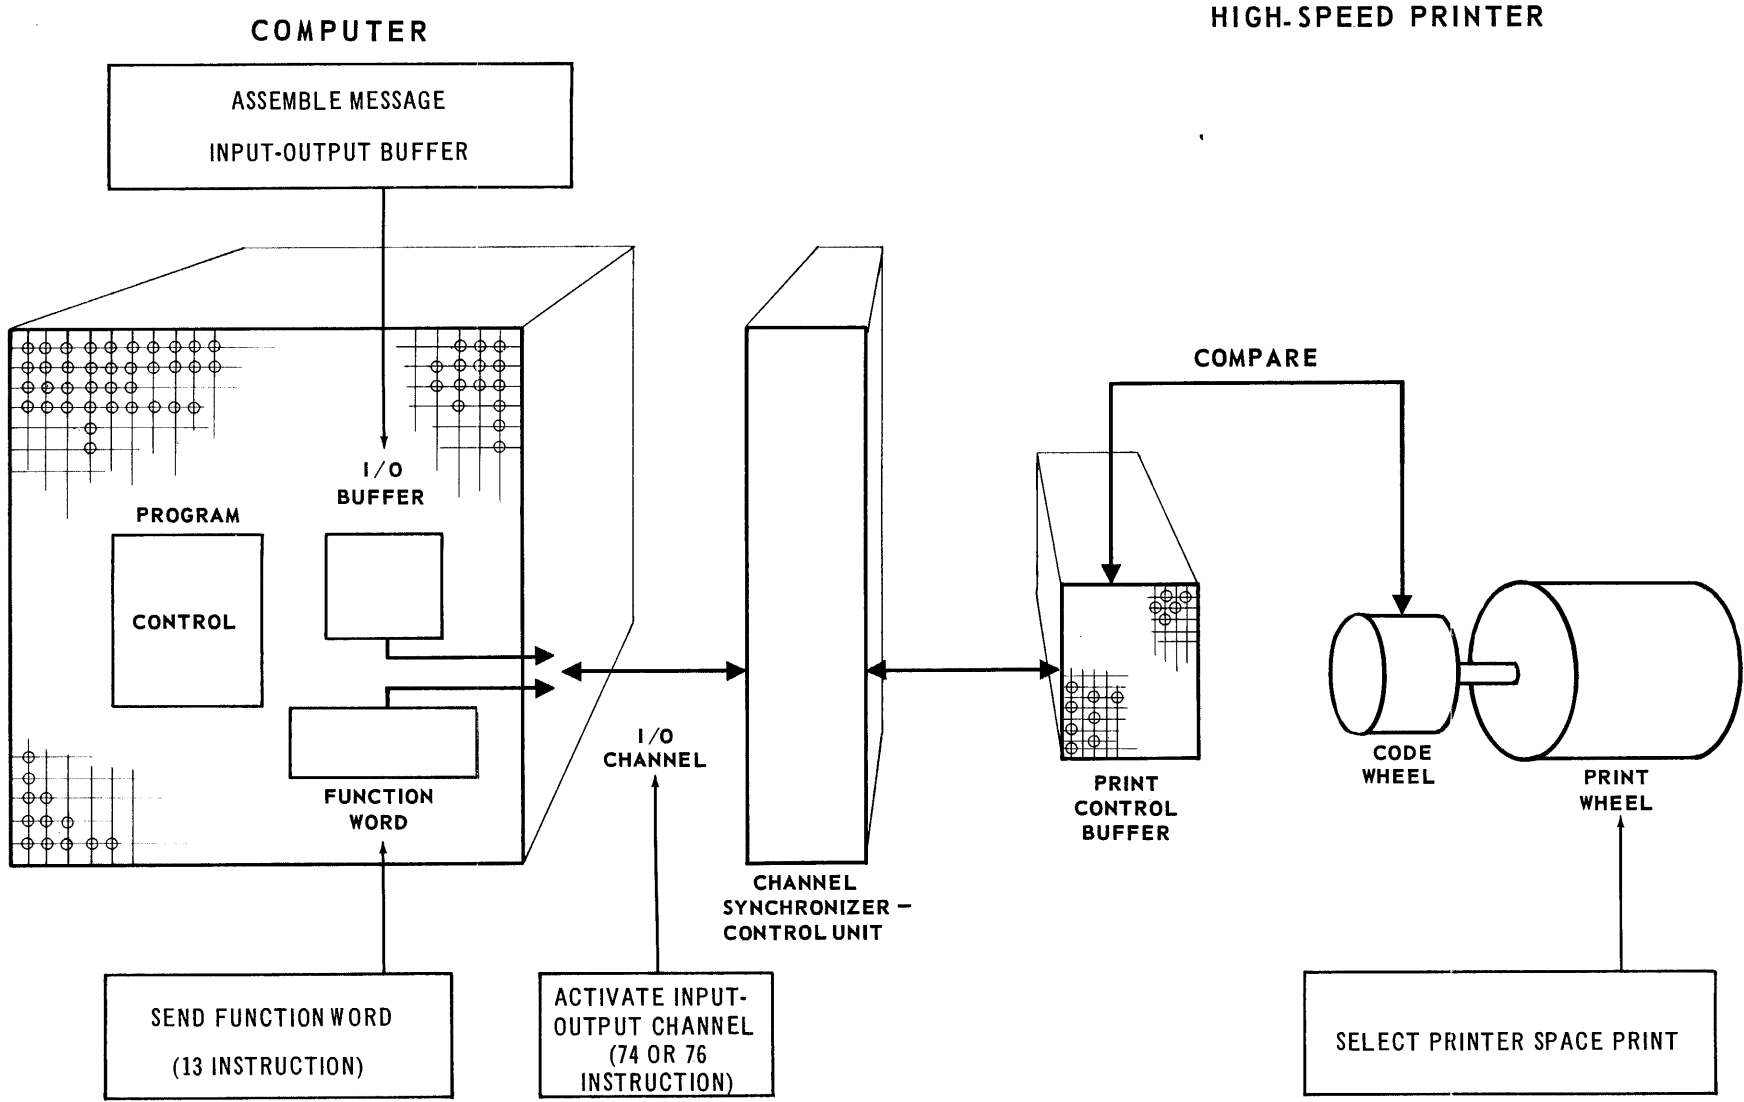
COMPUTER

HIGH-SPEED PRINTER

ASSEMBLE MESSAGE

INPUT-OUTPUT BUFFER

I/O
BUFFER

PROGRAM

CONTROL

FUNCTION
WORD

I/O
CHANNEL

CHANNEL
SYNCHRONIZER –
CONTROL UNIT

COMPARE

PRINT
CONTROL
BUFFER

CODE
WHEEL

PRINT
WHEEL

SEND FUNCTION WORD

(13 INSTRUCTION)

ACTIVATE INPUT-OUTPUT CHANNEL (74 OR 76 INSTRUCTION)

SELECT PRINTER SPACE PRINT